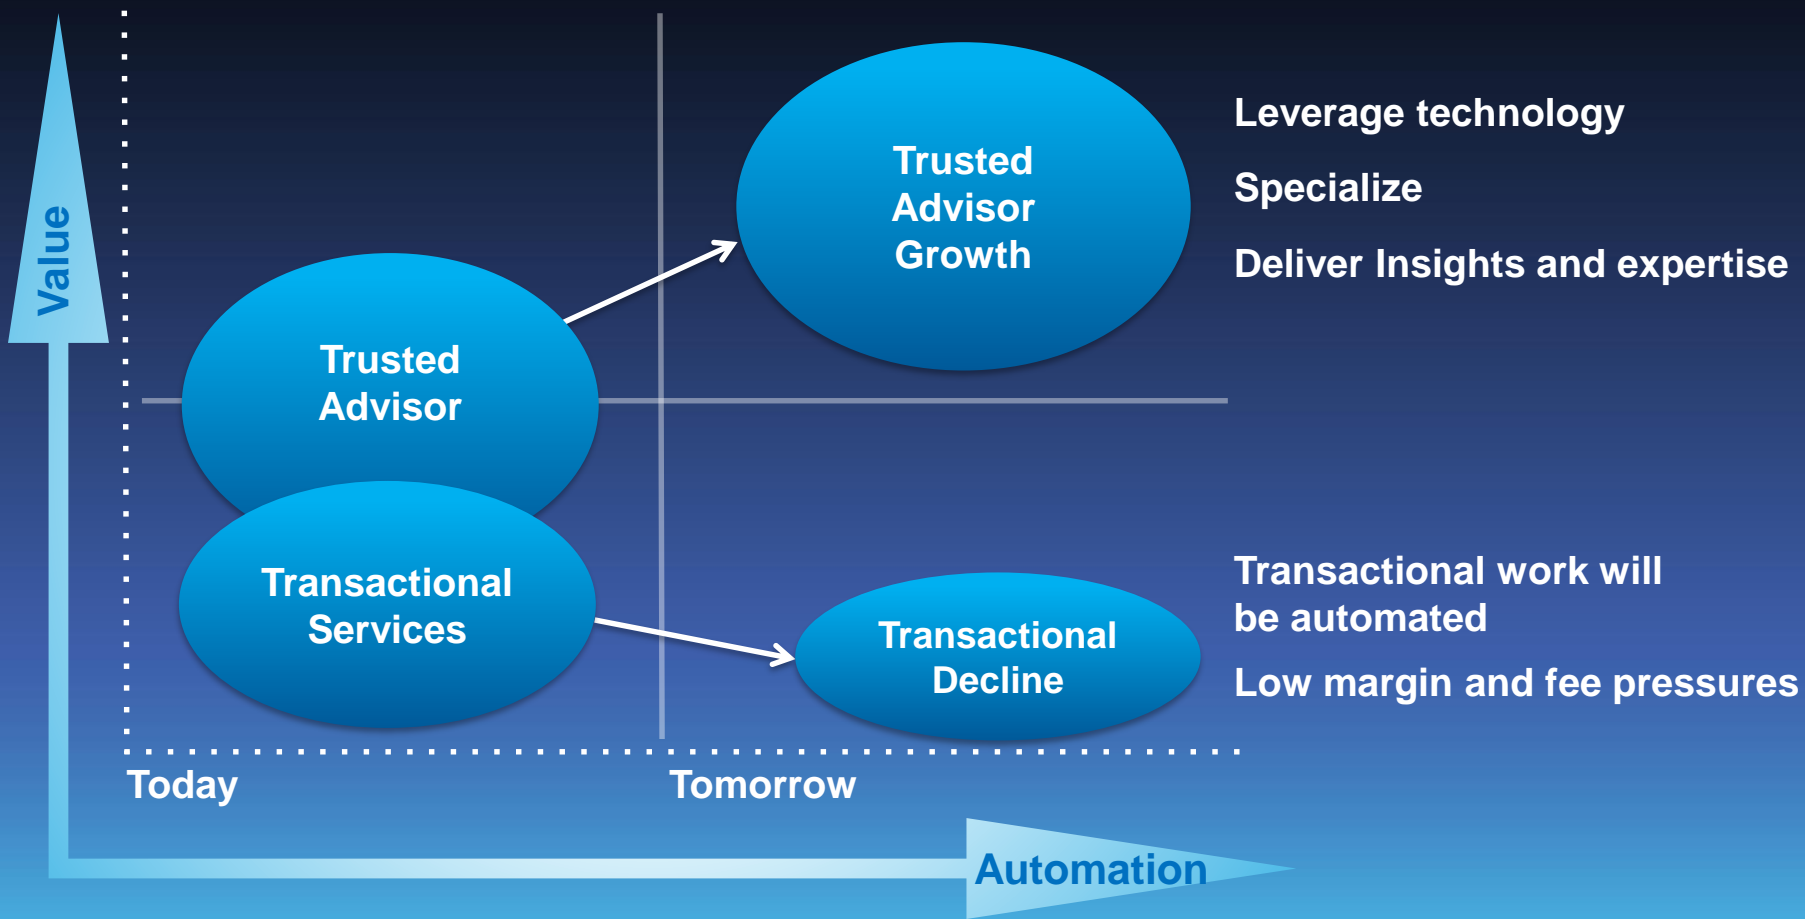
Value

Trusted Advisor Growth

Leverage technology

Specialize

Deliver Insights and expertise

Trusted Advisor

Transactional Services

Transactional Decline

Transactional work will be automated

Low margin and fee pressures

Today

Tomorrow

Automation